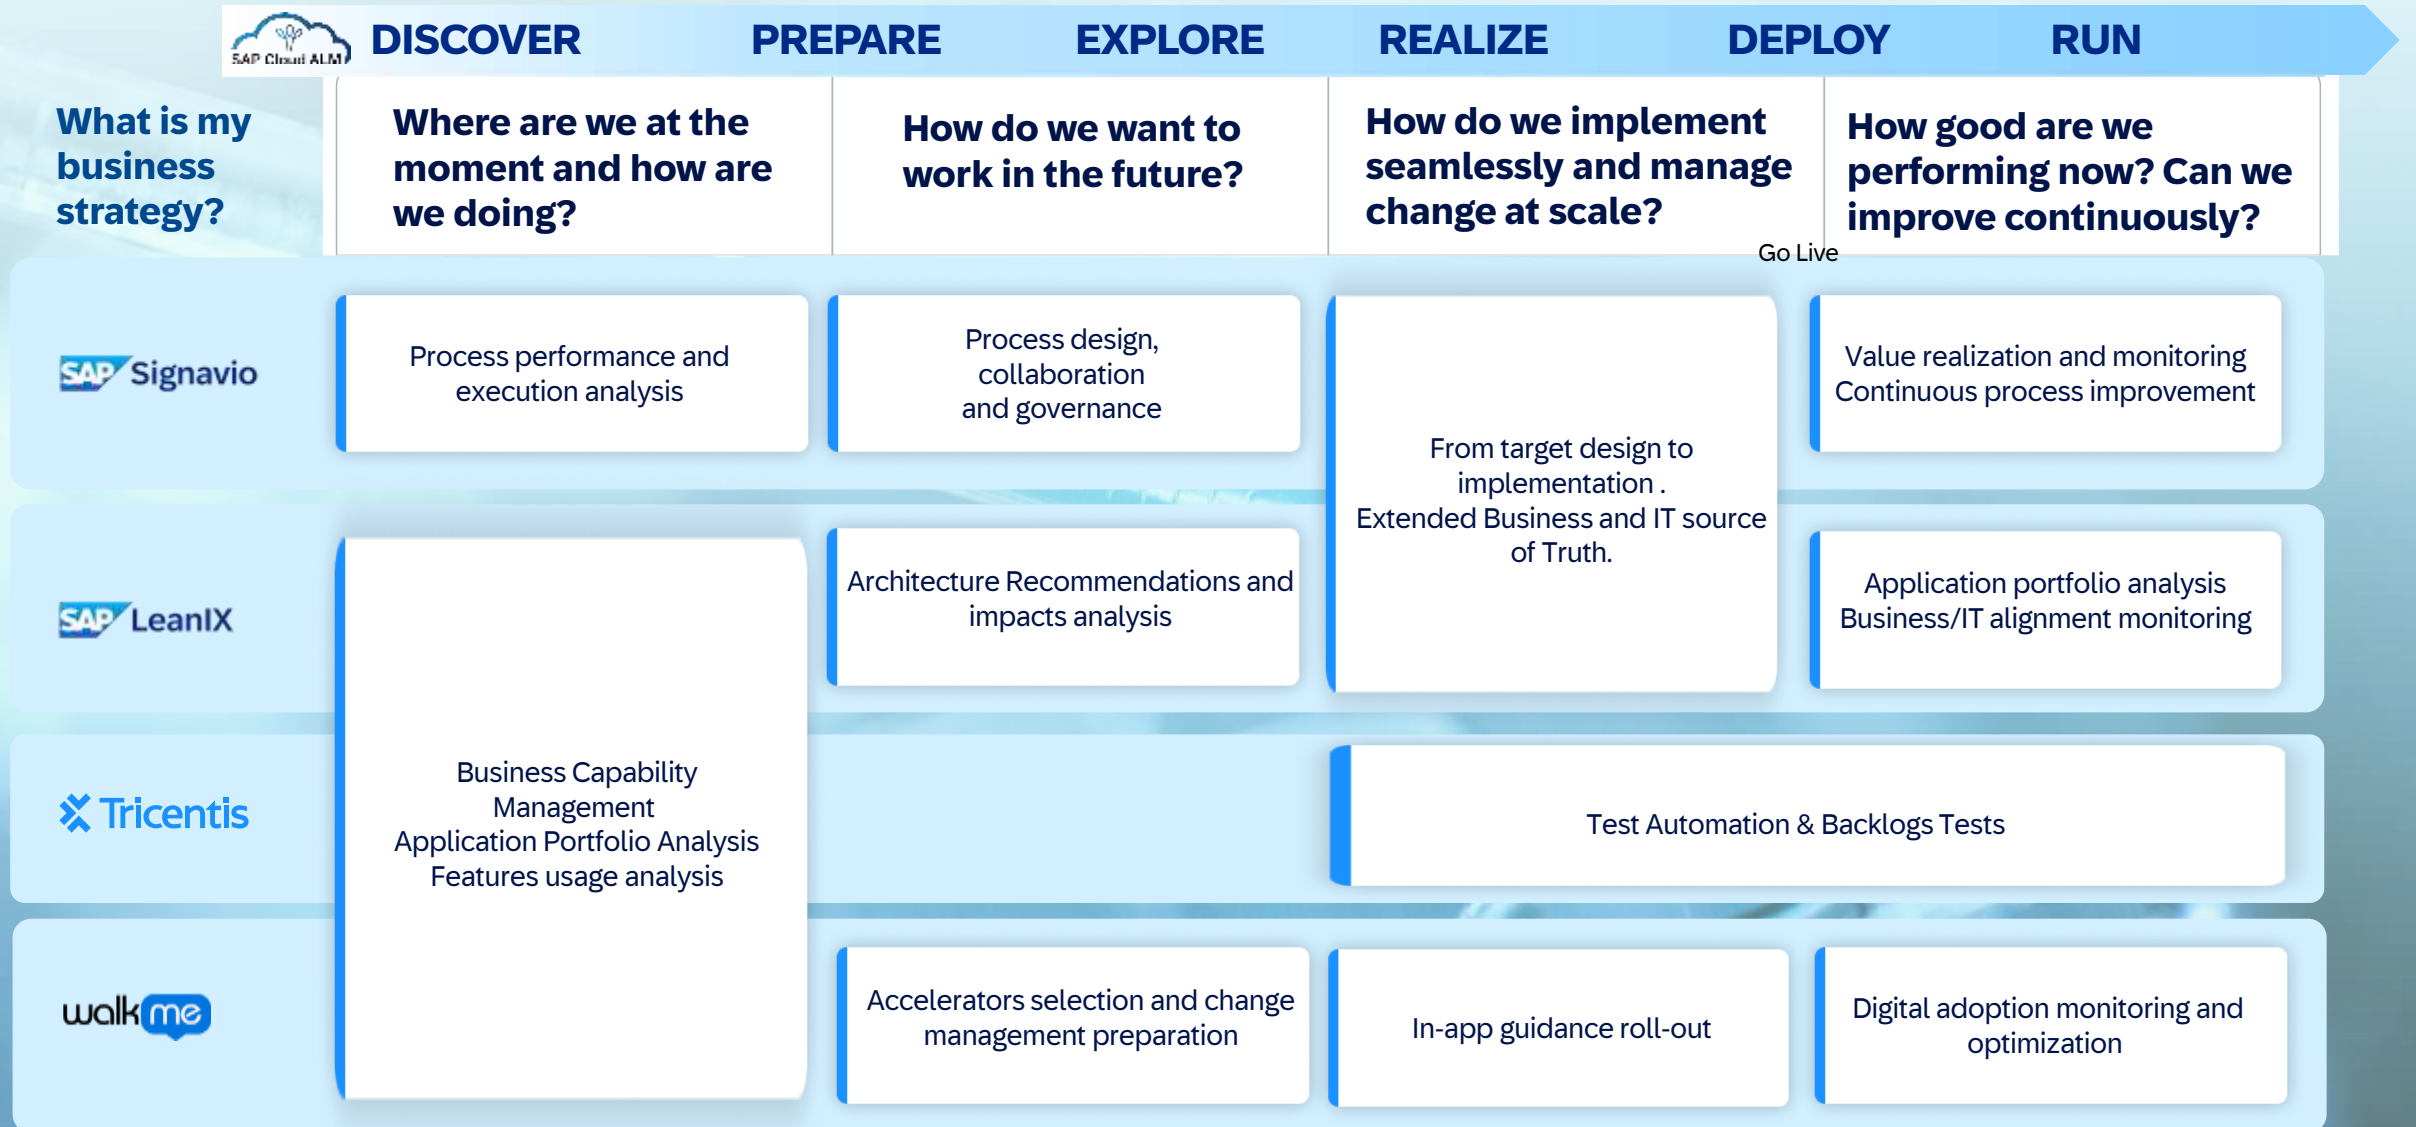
SAP Cloud ALM DISCOVER PREPARE EXPLORE REALIZE DEPLOY RUN

What is my business strategy?

Where are we at the moment and how are we doing?

How do we want to work in the future?

How do we implement seamlessly and manage change at scale?

How good are we performing now? Can we improve continuously?

Go Live

SAP Signavio

Process performance and execution analysis

Process design, collaboration and governance

From target design to implementation . Extended Business and IT source of Truth.

Value realization and monitoring Continuous process improvement

SAP LeanIX

Architecture Recommendations and impacts analysis

Application portfolio analysis Business/IT alignment monitoring

Tricentis

Business Capability Management Application Portfolio Analysis Features usage analysis

Test Automation & Backlogs Tests

walkme

Accelerators selection and change management preparation

In-app guidance roll-out

Digital adoption monitoring and optimization